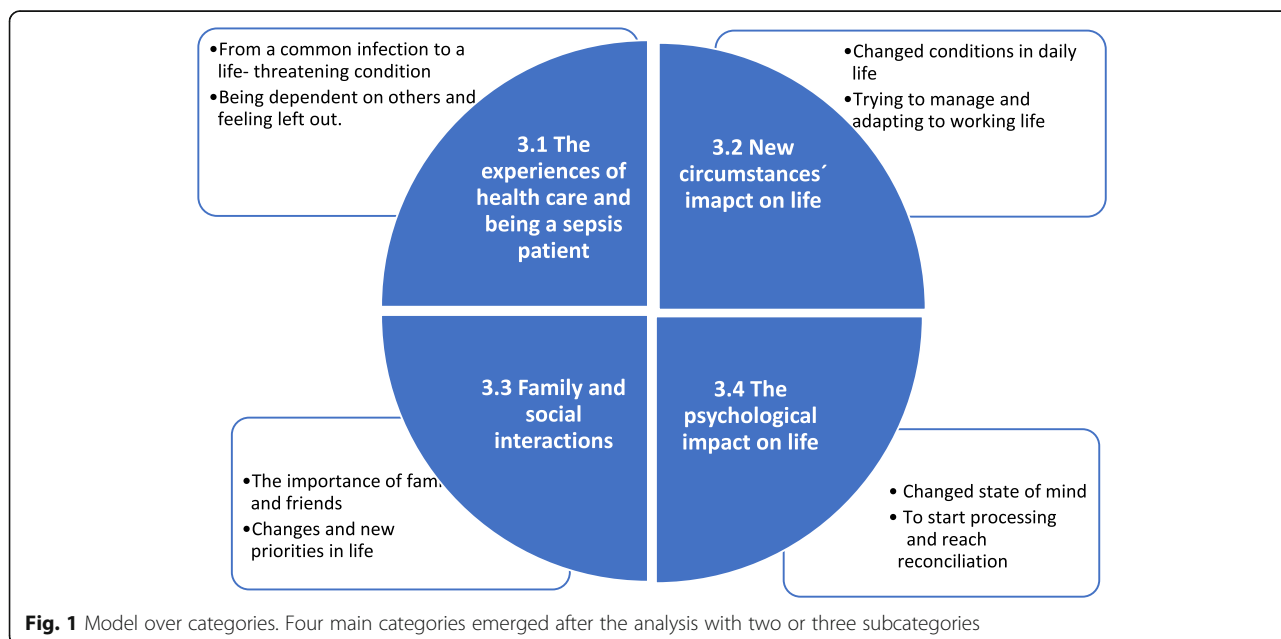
•From a common infection to a life- threatening condition

•Being dependent on others and feeling left out.

3.1 The experiences of health care and being a sepsis patient

•Changed conditions in daily life

•Trying to manage and adapting to working life

3.2 New circumstances´ imapct on life

3.3 Family and social interactions

•The importance of fam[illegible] and friends

•Changes and new priorities in life

3.4 The psychological impact on life

• Changed state of mind

• To start processing and reach reconciliation

**Fig. 1** Model over categories. Four main categories emerged after the analysis with two or three subcategories